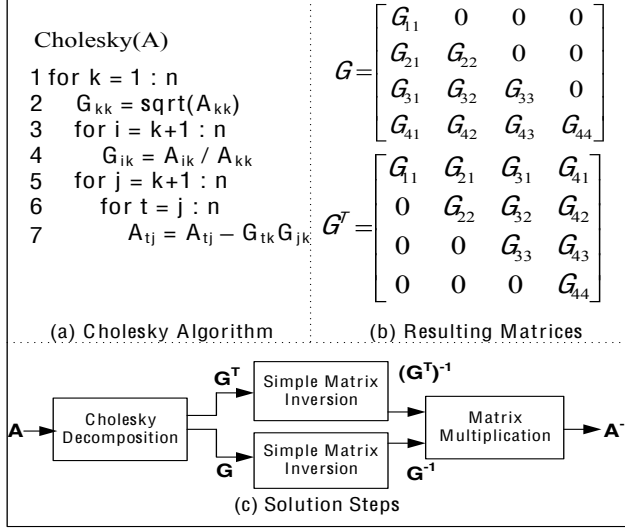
Cholesky(A)

1 for k = 1 : n
2 $G_{kk}$ = sqrt($A_{kk}$)
3 for i = k+1 : n
4 $G_{ik}$ = $A_{ik}$ / $A_{kk}$
5 for j = k+1 : n
6 for t = j : n
7 $A_{tj}$ = $A_{tj}$ – $G_{tk}G_{jk}$

(a) Cholesky Algorithm

$G = \begin{bmatrix} G_{11} & 0 & 0 & 0 \\ G_{21} & G_{22} & 0 & 0 \\ G_{31} & G_{32} & G_{33} & 0 \\ G_{41} & G_{42} & G_{43} & G_{44} \end{bmatrix}$

$G^T = \begin{bmatrix} G_{11} & G_{21} & G_{31} & G_{41} \\ 0 & G_{22} & G_{32} & G_{42} \\ 0 & 0 & G_{33} & G_{43} \\ 0 & 0 & 0 & G_{44} \end{bmatrix}$

(b) Resulting Matrices

A

Cholesky Decomposition

$G^T$

G

Simple Matrix Inversion

Simple Matrix Inversion

$(G^T)^{-1}$

$G^{-1}$

Matrix Multiplication

$A^-$

(c) Solution Steps